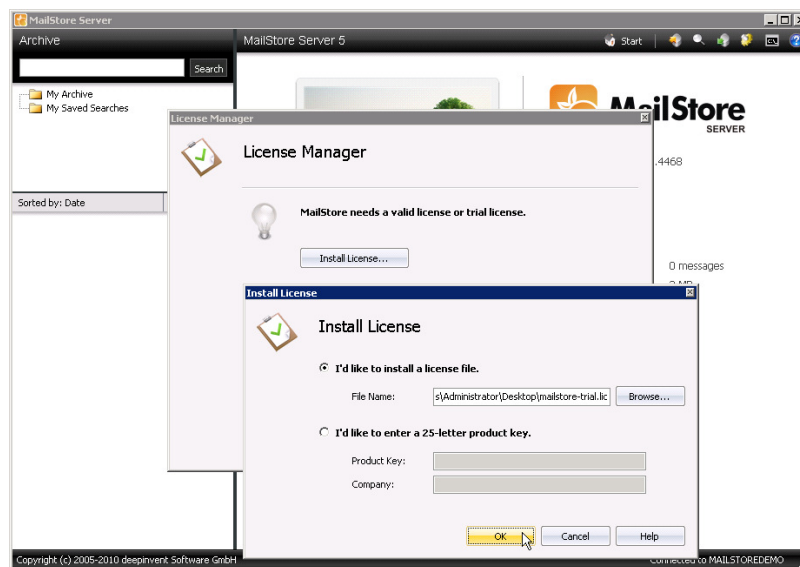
MailStore Server

Archive

Search

My Archive
My Saved Searches

Sorted by: Date

MailStore Server 5

Start

MailStore
SERVER

.4468

0 messages

License Manager

License Manager

MailStore needs a valid license or trial license.

Install License...

Install License

Install License

I'd like to install a license file.

File Name: s\Administrator\Desktop\mailstore-trial.lic Browse...

I'd like to enter a 25-letter product key.

Product Key:

Company:

OK Cancel Help

Copyright (c) 2005-2010 deepinvent Software GmbH

Connected to MAILSTOREDEMO